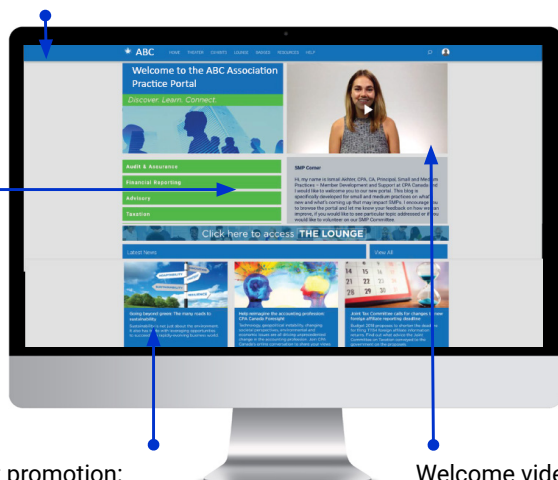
ABC HOME THEATER EVENTS LOUNGE IMAGES RESOURCES HELP

Welcome to the ABC Association Practice Portal

Discover. Learn. Connect.

Audit & Assurance

Financial Reporting

Advisory

Taxation

SMP Corner

Hi, my name is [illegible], CPA, CA, Principal, Small and Medium Practices – Member Development and Support at CPA Canada and I would like to welcome you to our new portal. This blog is specifically developed for small and medium practices on what's new and what's coming up that may impact SMPs. I encourage you to browse the portal and let me know your feedback on how we can improve, if you would like to see particular topic addressed or if you would like to volunteer on our SMP Committee.

Click here to access THE LOUNGE

Latest News

View All

Going beyond green: The many roads to sustainability

Help reimagine the accounting profession: CPA Canada Foresight

Joint Tax Committee calls for changes to new foreign affiliate reporting deadline

promotion:

Welcome vide